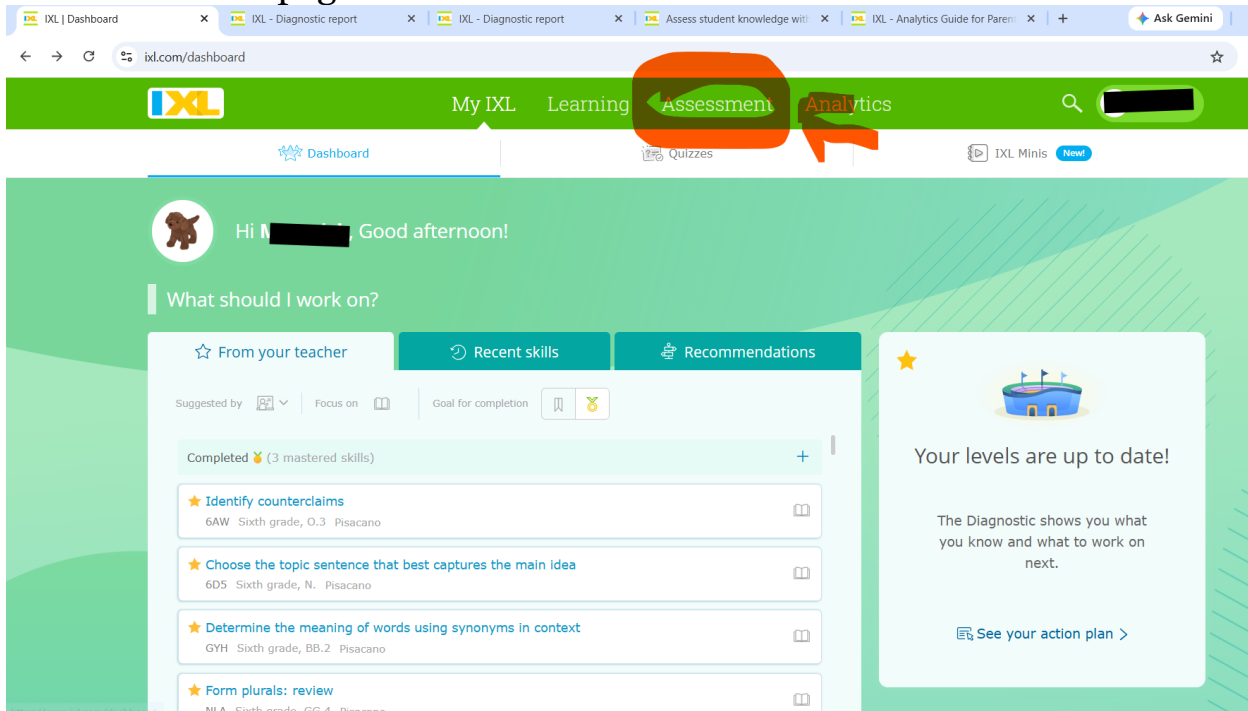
IXL | Dashboard
IXL - Diagnostic report
IXL - Diagnostic report
Assess student knowledge with
IXL - Analytics Guide for Parent
Ask Gemini
ixl.com/dashboard

IXL
My IXL Learning Assessment Analytics

Dashboard
Quizzes
IXL Minis New!

Hi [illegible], Good afternoon!

What should I work on?

From your teacher
Recent skills
Recommendations

Suggested by
Focus on
Goal for completion

Completed (3 mastered skills)

Identify counterclaims
6AW Sixth grade, O.3 Pisacano

Choose the topic sentence that best captures the main idea
6D5 Sixth grade, N. Pisacano

Determine the meaning of words using synonyms in context
GYH Sixth grade, BB.2 Pisacano

Form plurals: review
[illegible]

Your levels are up to date!

The Diagnostic shows you what you know and what to work on next.

See your action plan >